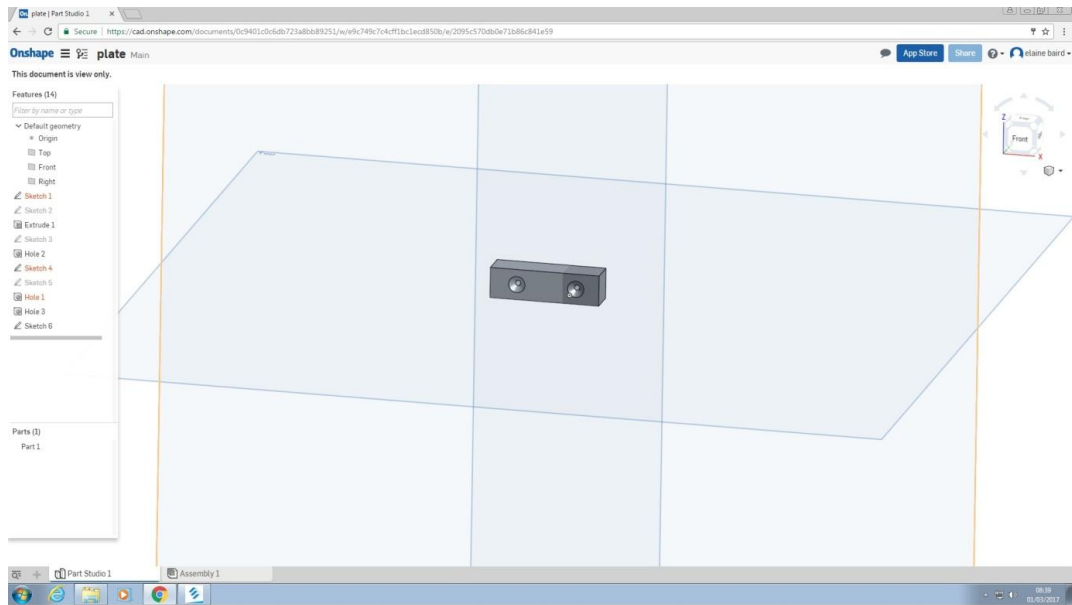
plate | Part Studio 1

Secure | https://cad.onshape.com/documents/0c9401c0c6db723a8bb89251/w/e9c749c7c4cff1bc1ecd850b/e/2095c570db0e71b86c841e59

Onshape plate Main

App Store Share elaine baird

This document is view only.

Features (14)

Filter by name or type

Default geometry

Origin

Top

Front

Right

Sketch 1

Sketch 2

Extrude 1

Hole 2

Sketch 3

Sketch 4

Sketch 5

Hole 1

Hole 3

Sketch 6

Parts (1)

Part 1

Front

Z

X

Part Studio 1

Assembly 1

08:39
01/03/2017